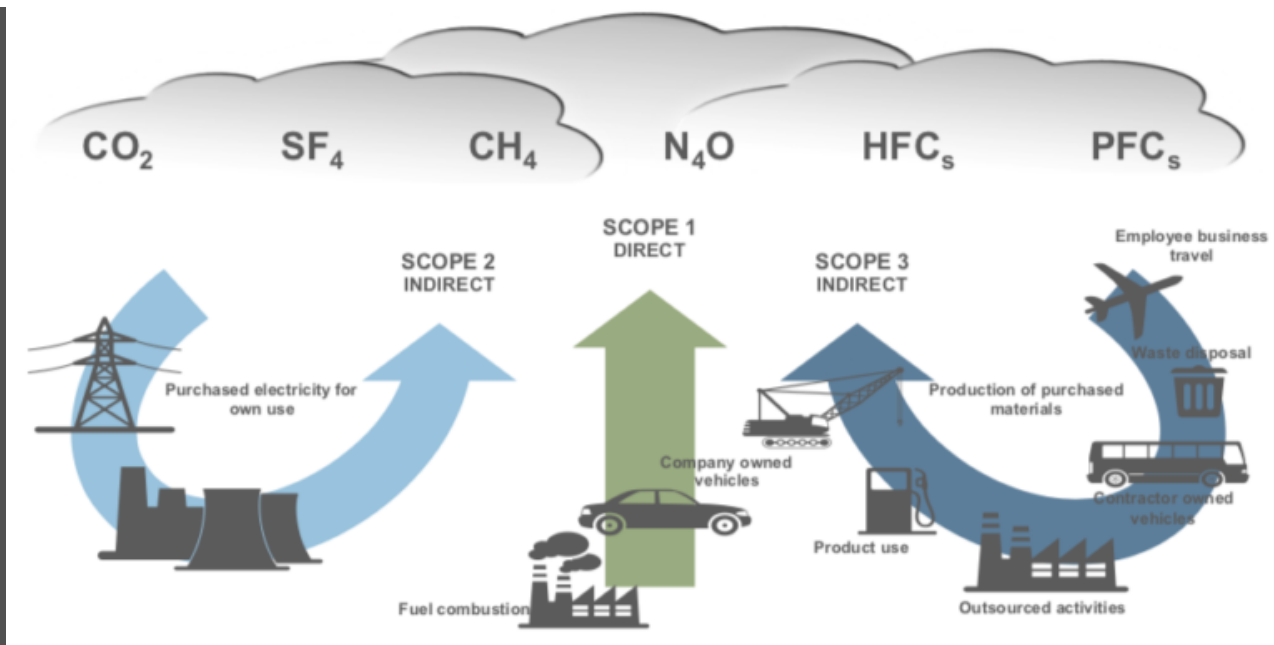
$CO_2$ $SF_4$ $CH_4$ $N_4O$ $HFC_s$ $PFC_s$

SCOPE 2
INDIRECT

SCOPE 1
DIRECT

SCOPE 3
INDIRECT

Purchased electricity for own use

Company owned vehicles

Fuel combustion

Employee business travel

Waste disposal

Production of purchased materials

Contractor owned vehicles

Product use

Outsourced activities